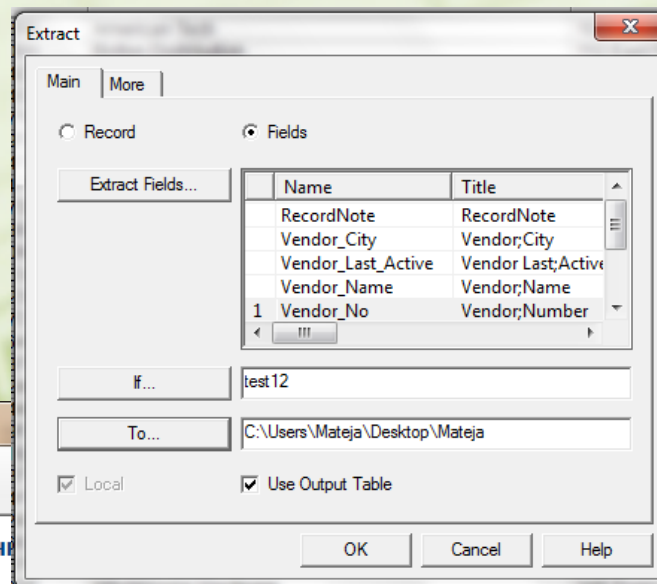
Extract

Main | More

Record
Fields

Extract Fields...

| | Name | Title |
|---|---|---|
| | RecordNote | RecordNote |
| | Vendor_City | Vendor;City |
| | Vendor_Last_Active | Vendor Last;Active |
| | Vendor_Name | Vendor;Name |
| 1 | Vendor_No | Vendor;Number |

If...
test12

To...
C:\Users\Mateja\Desktop\Mateja

Local
Use Output Table

OK
Cancel
Help